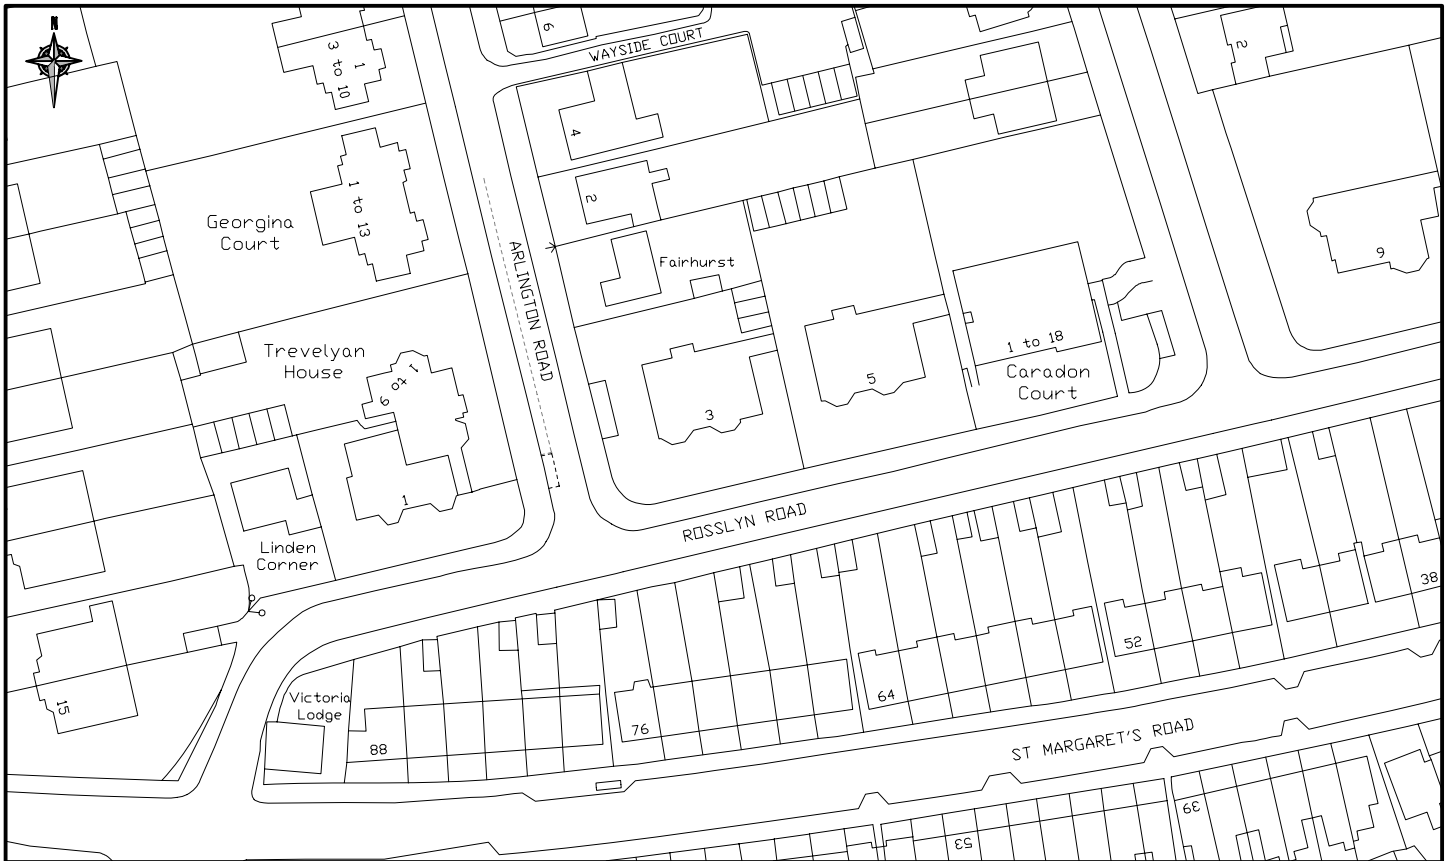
N

9

WAYSIDE COURT

2

1 to 10 3

4

2

Georgina Court

1 to 13

ARLINGTON ROAD

Fairhurst

9

Trevelyan House

1 to 6

3

5

1 to 18

Caradon Court

1

ROSSLYN ROAD

Linden Corner

38

52

15

64

Victoria Lodge

76

88

ST MARGARET'S ROAD

63

53